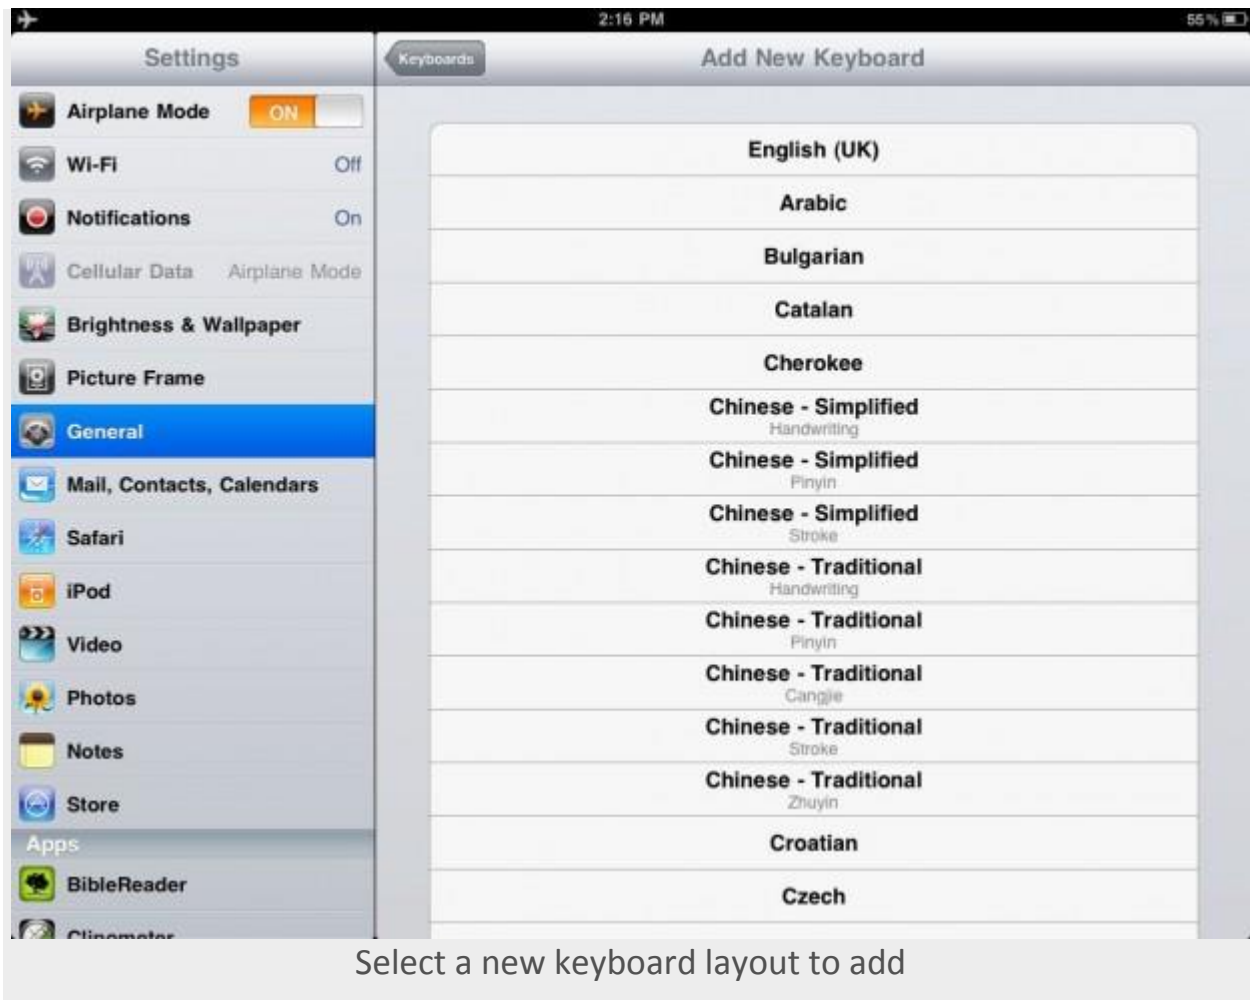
2:16 PM

55%

Settings

Airplane Mode ON

Wi-Fi Off

Notifications On

Cellular Data Airplane Mode

Brightness & Wallpaper

Picture Frame

General

Mail, Contacts, Calendars

Safari

iPod

Video

Photos

Notes

Store

Apps

BibleReader

Clinometer

Keyboards

Add New Keyboard

English (UK)

Arabic

Bulgarian

Catalan

Cherokee

Chinese - Simplified
Handwriting

Chinese - Simplified
Pinyin

Chinese - Simplified
Stroke

Chinese - Traditional
Handwriting

Chinese - Traditional
Pinyin

Chinese - Traditional
Cangjie

Chinese - Traditional
Stroke

Chinese - Traditional
Zhuyin

Croatian

Czech

Select a new keyboard layout to add